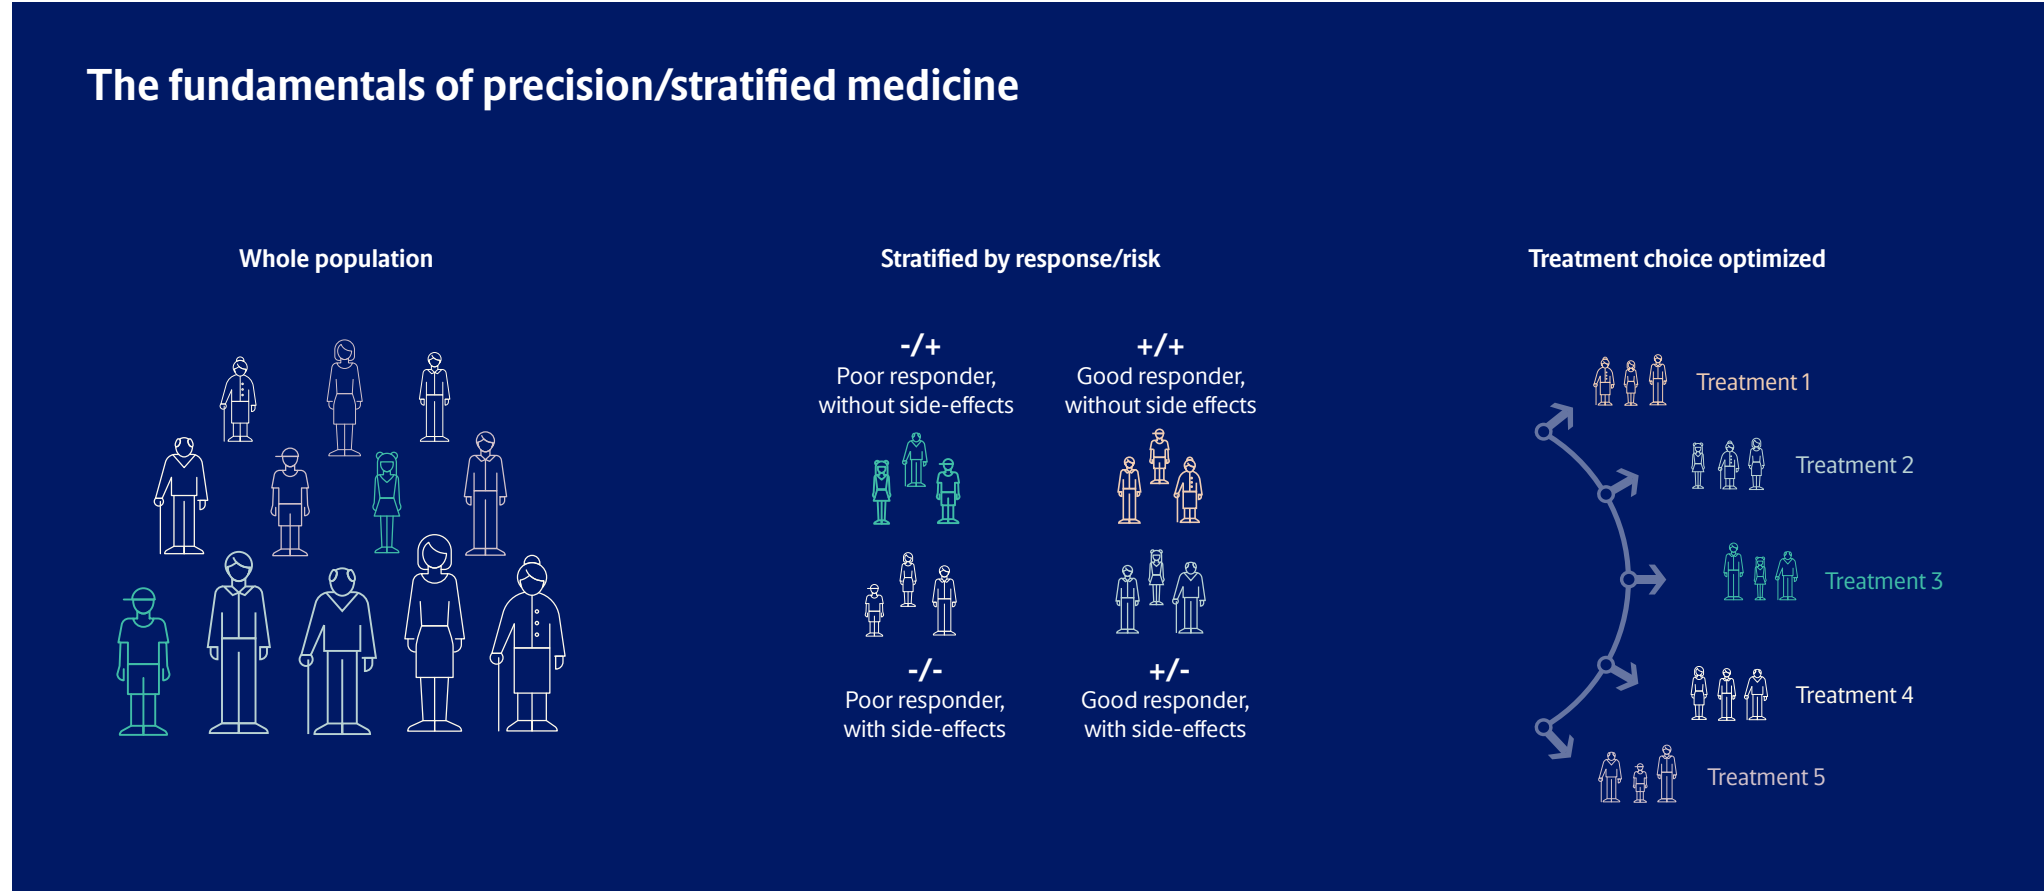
The fundamentals of precision/stratified medicine

Whole population

Stratified by response/risk

-/+
Poor responder, without side-effects

+/+
Good responder, without side effects

-/-
Poor responder, with side-effects

+/-
Good responder, with side-effects

Treatment choice optimized

Treatment 1

Treatment 2

Treatment 3

Treatment 4

Treatment 5